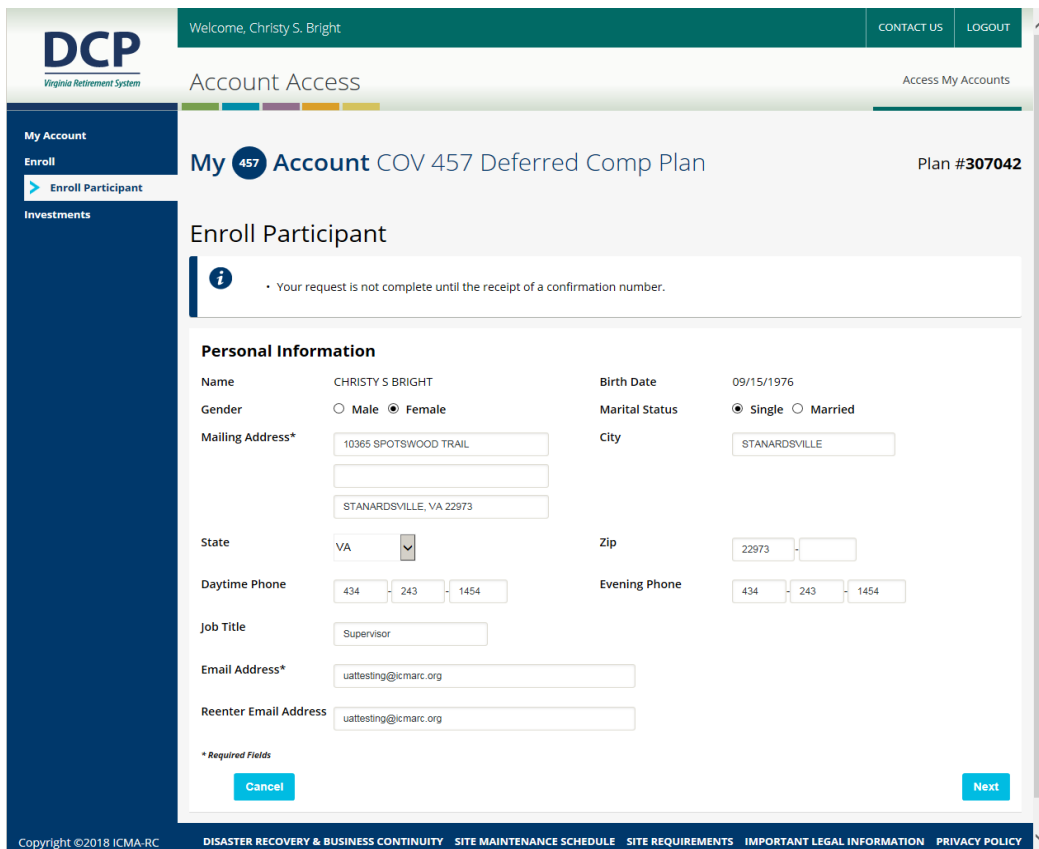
DCP
Virginia Retirement System

Welcome, Christy S. Bright

CONTACT US LOGOUT

Account Access

Access My Accounts

My Account
Enroll
Enroll Participant
Investments

My 457 Account COV 457 Deferred Comp Plan

Plan #307042

Enroll Participant

• Your request is not complete until the receipt of a confirmation number.

Personal Information

| | | | |
|---|---|---|---|
| Name | CHRISTY S BRIGHT | Birth Date | 09/15/1976 |
| Gender | Male Female | Marital Status | Single Married |
| Mailing Address* | 10365 SPOTSWOOD TRAIL | City | STANARDSVILLE |
| | STANARDSVILLE, VA 22973 | | |
| State | VA | Zip | 22973 - |
| Daytime Phone | 434 - 243 - 1454 | Evening Phone | 434 - 243 - 1454 |
| Job Title | Supervisor | | |
| Email Address* | uattesting@icmarc.org | | |
| Reenter Email Address | uattesting@icmarc.org | | |

* Required Fields

Cancel

Next

Copyright ©2018 ICMA-RC

DISASTER RECOVERY & BUSINESS CONTINUITY SITE MAINTENANCE SCHEDULE SITE REQUIREMENTS IMPORTANT LEGAL INFORMATION PRIVACY POLICY